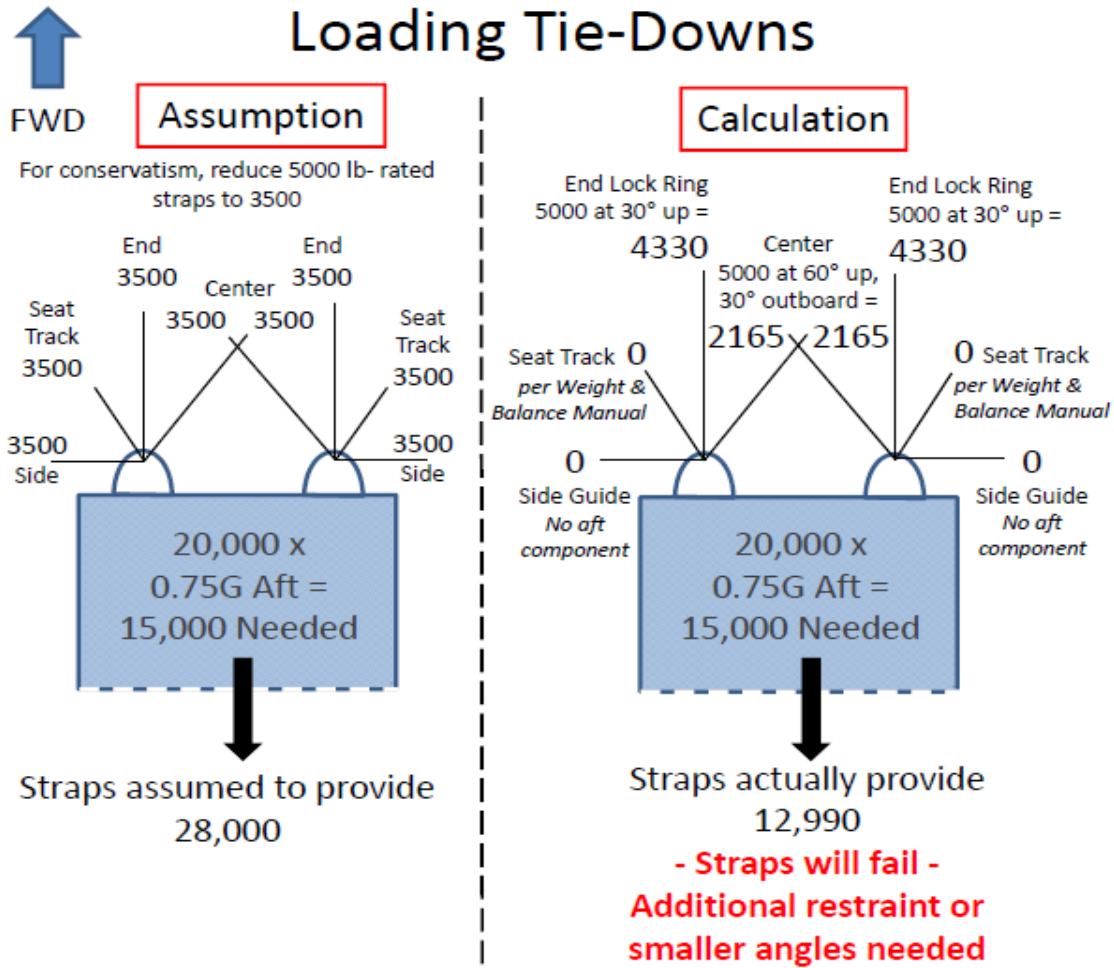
Loading Tie-Downs

FWD

Assumption

For conservatism, reduce 5000 lb- rated straps to 3500

End 3500

Center 3500 3500

End 3500

Seat Track 3500

Seat Track 3500

3500 Side

3500 Side

20,000 x 0.75G Aft = 15,000 Needed

Straps assumed to provide 28,000

Calculation

End Lock Ring 5000 at 30° up = 4330

Center 5000 at 60° up, 30° outboard = 2165 2165

End Lock Ring 5000 at 30° up = 4330

Seat Track 0 per Weight & Balance Manual

0 Seat Track per Weight & Balance Manual

0 Side Guide No aft component

0 Side Guide No aft component

20,000 x 0.75G Aft = 15,000 Needed

Straps actually provide 12,990

- Straps will fail -
Additional restraint or smaller angles needed